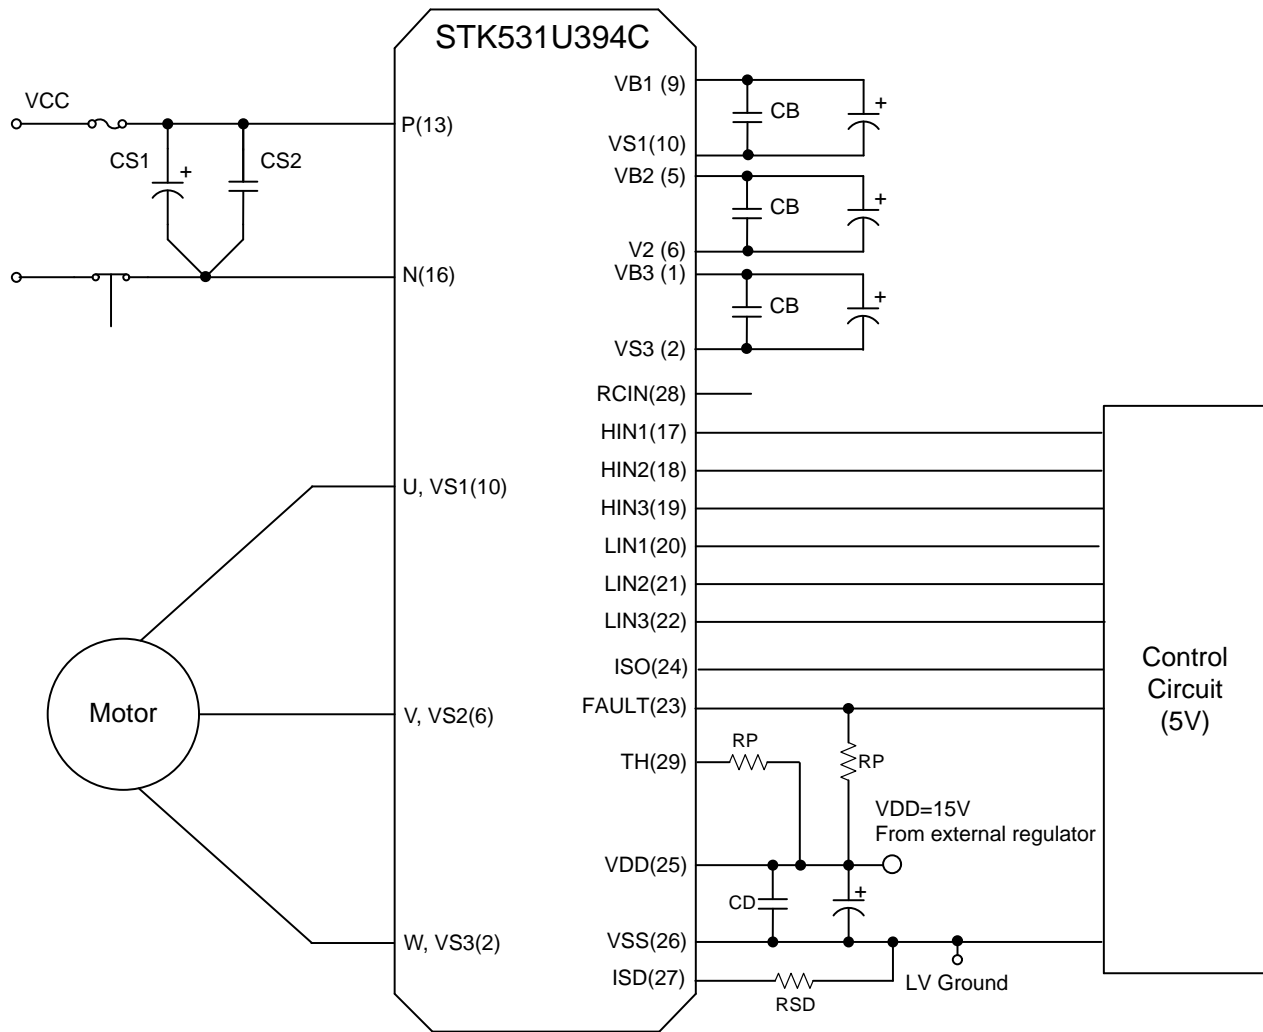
STK531U394C

VCC

CS1

CS2

+

P(13)

N(16)

U, VS1(10)

V, VS2(6)

W, VS3(2)

Motor

VB1 (9)

CB

+

VS1(10)

VB2 (5)

CB

+

V2 (6)

VB3 (1)

CB

+

VS3 (2)

RCIN(28)

HIN1(17)

HIN2(18)

HIN3(19)

LIN1(20)

LIN2(21)

LIN3(22)

ISO(24)

FAULT(23)

TH(29)

RP

RP

VDD=15V
From external regulator

VDD(25)

CD

+

VSS(26)

ISD(27)

RSD

LV Ground

Control Circuit (5V)